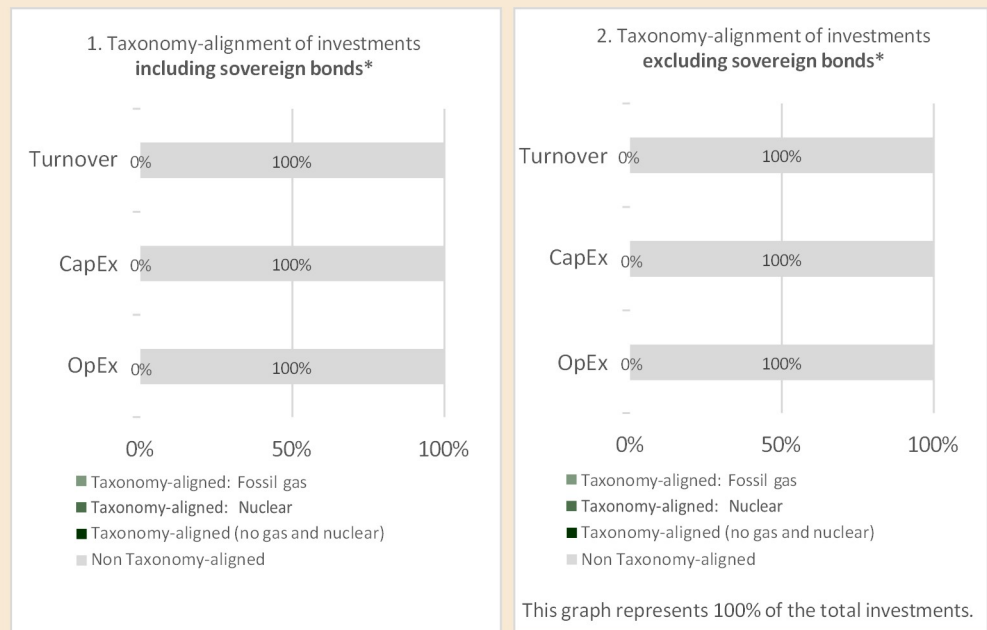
1. Taxonomy-alignment of investments **including sovereign bonds***

Turnover 0% 100%

CapEx 0% 100%

OpEx 0% 100%

0% 50% 100%

Taxonomy-aligned: Fossil gas
Taxonomy-aligned: Nuclear
Taxonomy-aligned (no gas and nuclear)
Non Taxonomy-aligned

2. Taxonomy-alignment of investments **excluding sovereign bonds***

Turnover 0% 100%

CapEx 0% 100%

OpEx 0% 100%

0% 50% 100%

Taxonomy-aligned: Fossil gas
Taxonomy-aligned: Nuclear
Taxonomy-aligned (no gas and nuclear)
Non Taxonomy-aligned

This graph represents 100% of the total investments.